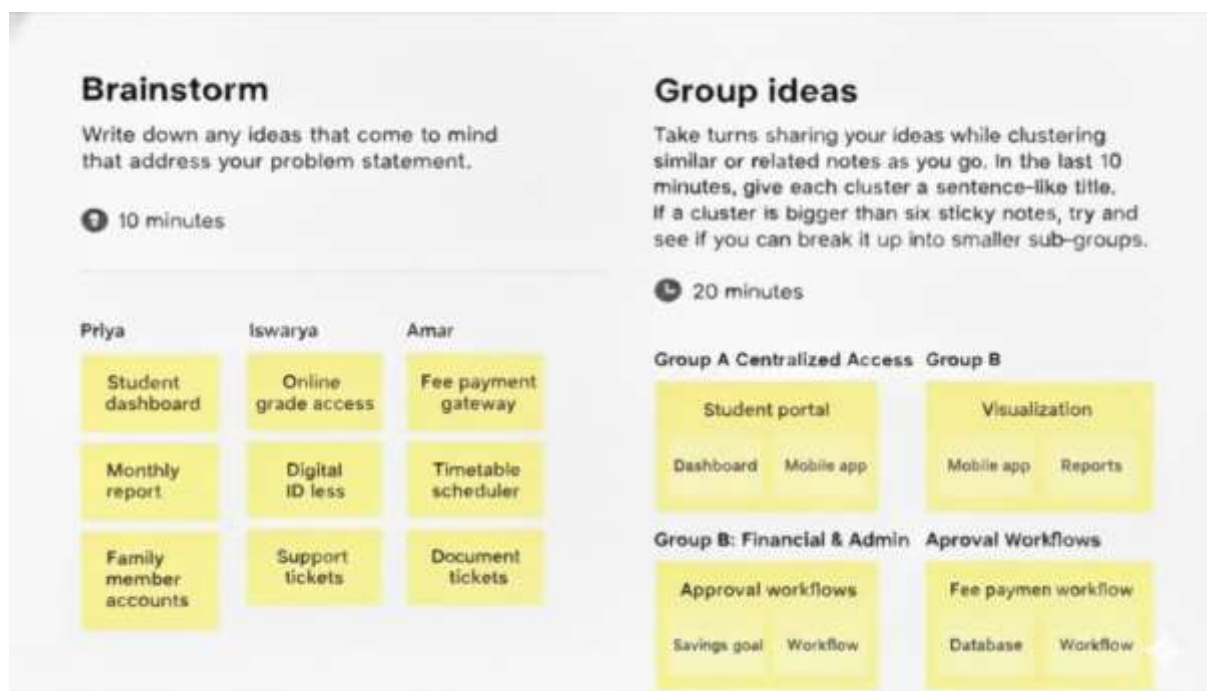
Brainstorm

Write down any ideas that come to mind that address your problem statement.

10 minutes

Priya

Student dashboard

Monthly report

Family member accounts

Iswarya

Online grade access

Digital ID less

Support tickets

Amar

Fee payment gateway

Timetable scheduler

Document tickets

Group ideas

Take turns sharing your ideas while clustering similar or related notes as you go. In the last 10 minutes, give each cluster a sentence-like title. If a cluster is bigger than six sticky notes, try and see if you can break it up into smaller sub-groups.

20 minutes

Group A Centralized Access

Student portal

Dashboard

Mobile app

Group B

Visualization

Mobile app

Reports

Group B: Financial & Admin

Approval workflows

Savings goal

Workflow

Aproval Workflows

Fee paymen workflow

Database

Workflow